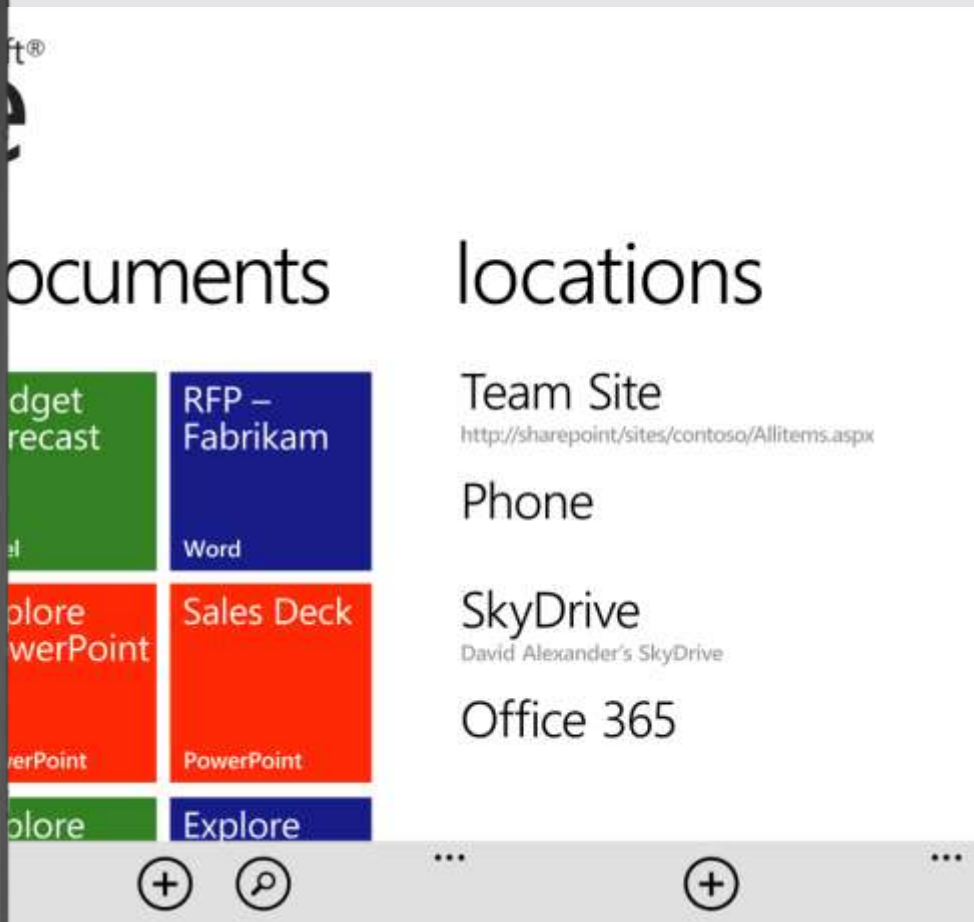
ft®

e

ocuments

dget recast

el

RFP – Fabrikam

Word

plore werPoint

erPoint

Sales Deck

PowerPoint

plore

Explore

locations

Team Site
http://sharepoint/sites/contoso/Allitems.aspx

Phone

SkyDrive
David Alexander's SkyDrive

Office 365

...

...